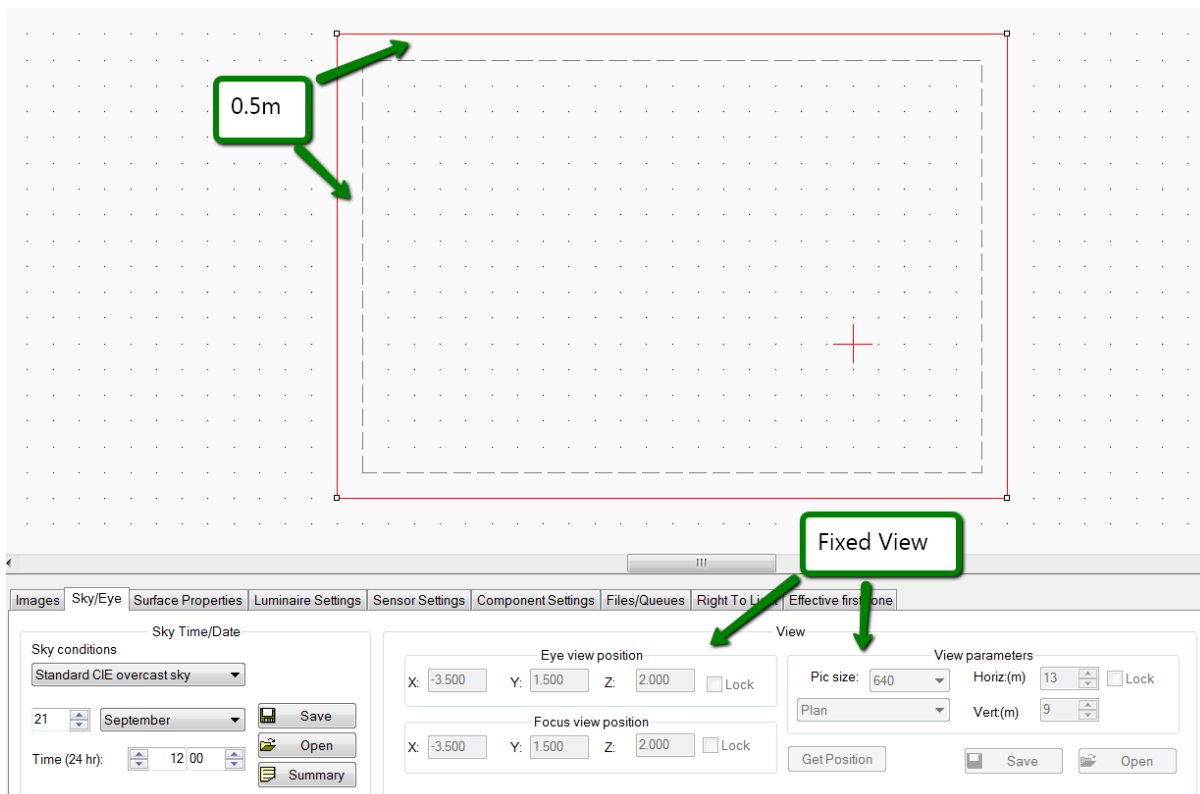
0.5m

Fixed View

Images | Sky/Eye | Surface Properties | Luminaire Settings | Sensor Settings | Component Settings | Files/Queues | Right To Li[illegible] | Effective first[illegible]one

Sky Time/Date

Sky conditions

Standard CIE overcast sky

21 September

Save

Open

Time (24 hr): 12 00

Summary

View

Eye view position

X: -3.500 Y: 1.500 Z: 2.000 Lock

Focus view position

X: -3.500 Y: 1.500 Z: 2.000 Lock

View parameters

Pic size: 640 Horiz:(m) 13 Lock

Plan Vert:(m) 9

Get Position

Save

Open